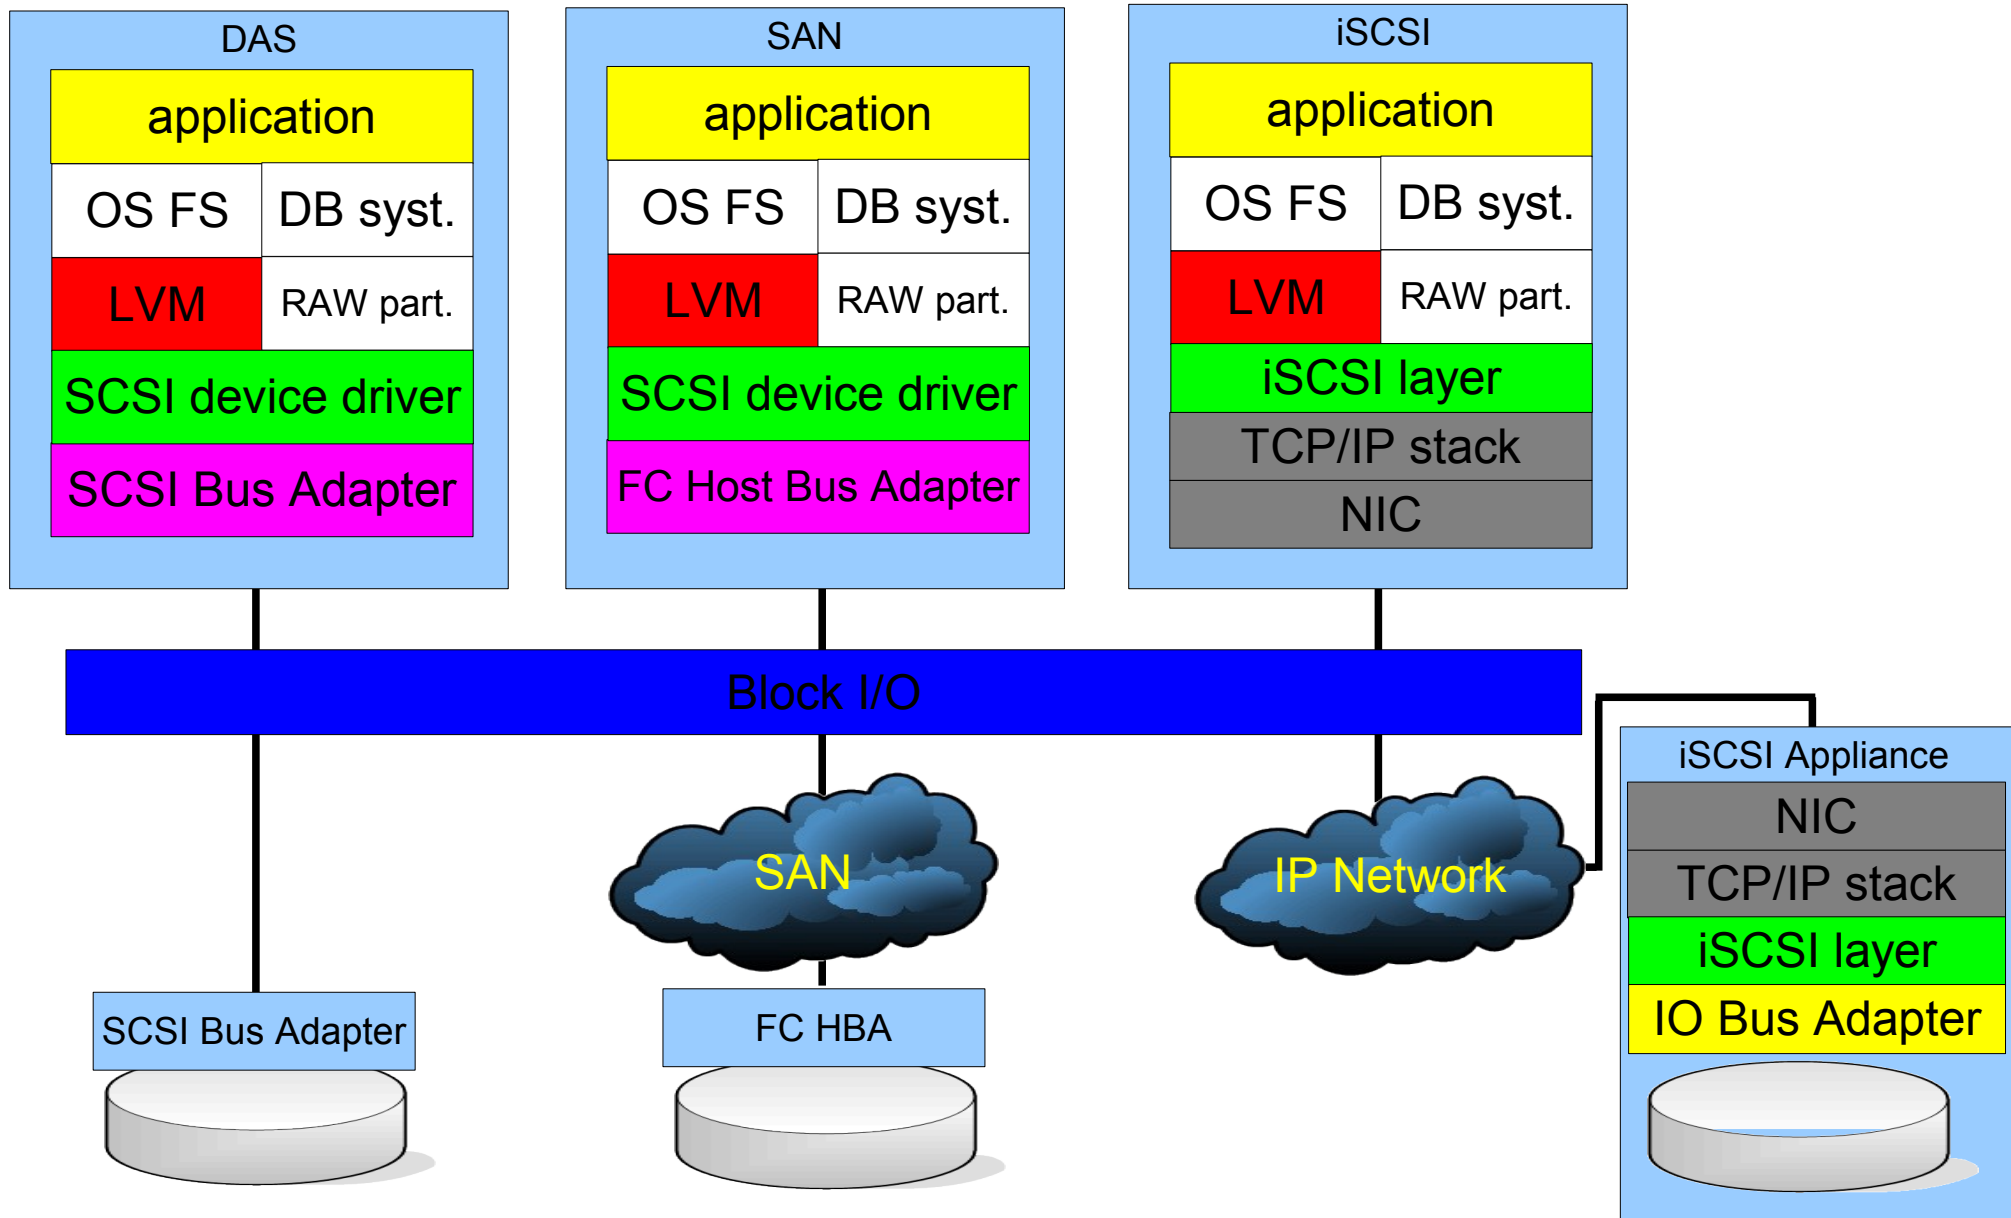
DAS

application

OS FS

DB syst.

LVM

RAW part.

SCSI device driver

SCSI Bus Adapter

SAN

application

OS FS

DB syst.

LVM

RAW part.

SCSI device driver

FC Host Bus Adapter

iSCSI

application

OS FS

DB syst.

LVM

RAW part.

iSCSI layer

TCP/IP stack

NIC

Block I/O

SAN

IP Network

iSCSI Appliance

NIC

TCP/IP stack

iSCSI layer

IO Bus Adapter

SCSI Bus Adapter

FC HBA